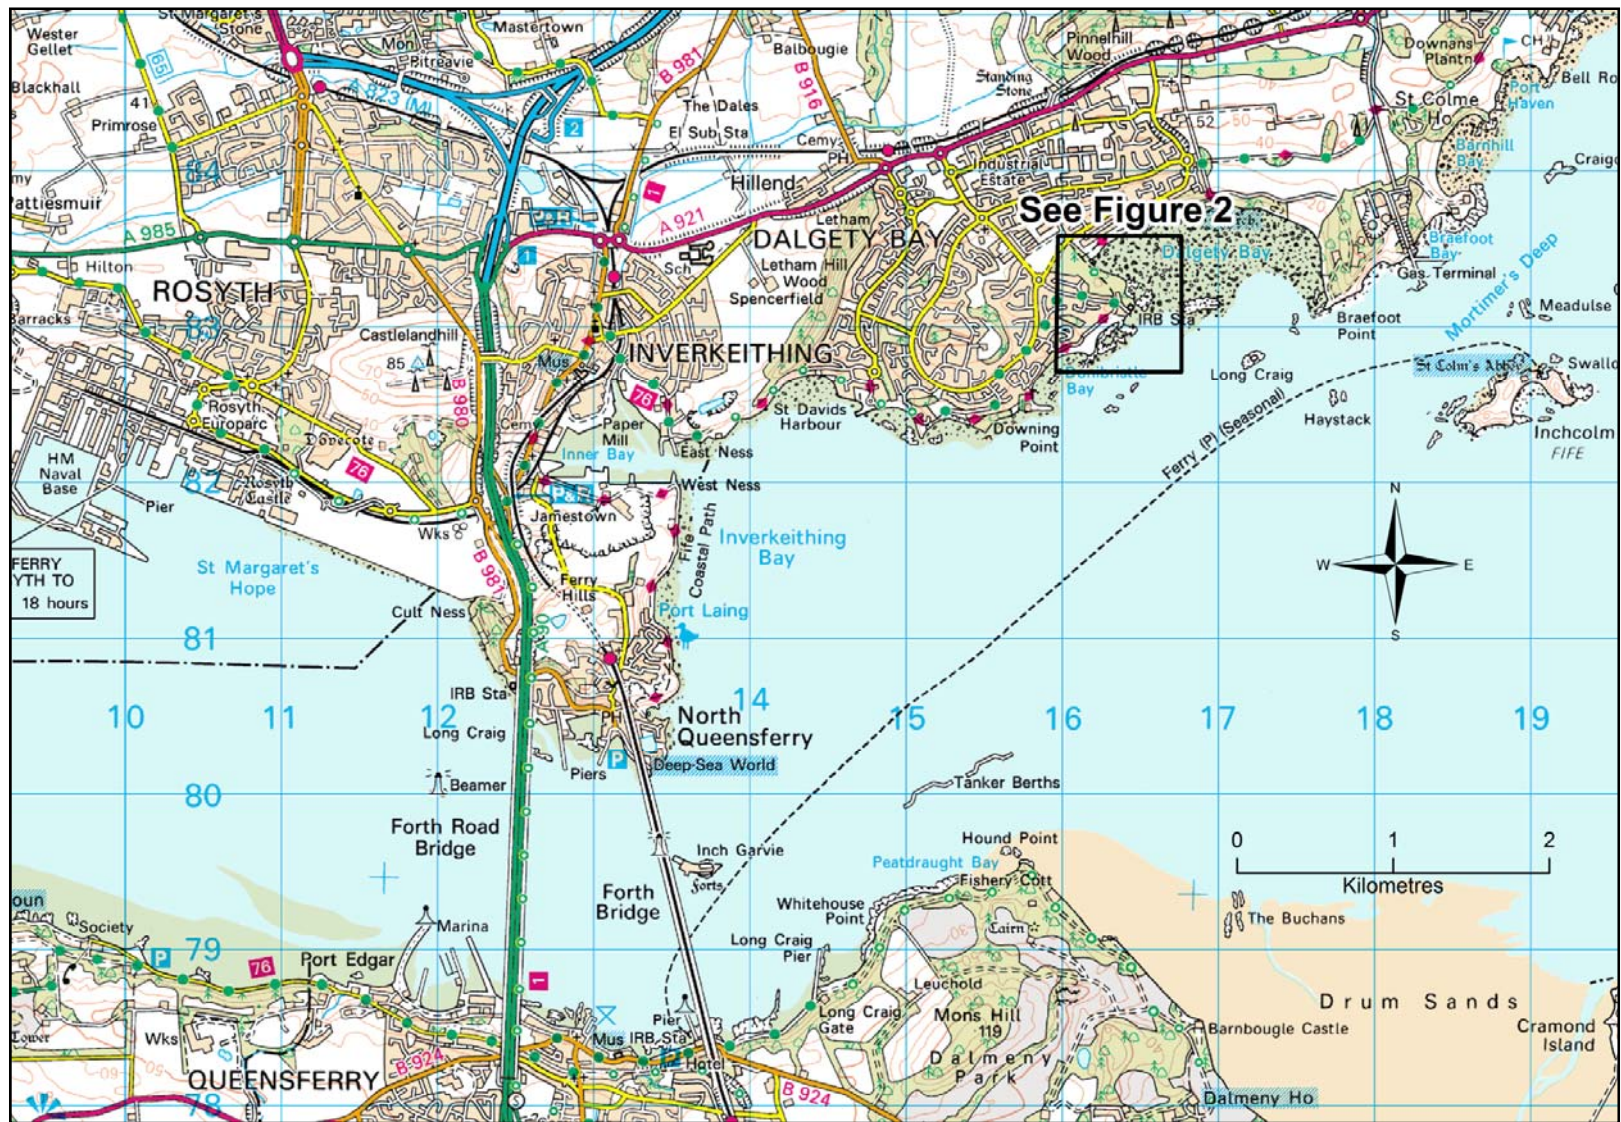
Wester Gellet
St Margaret's Stone
Mastertown
Pinnelhill Wood
Downans Plantn
CH
Bell Ro
Blackhall
Mon
Pitreavie
B 981
Balbougie
B 916
Standing Stone
St Colme Ho
Port Haven
A 823 (M)
41
Primrose
The Dales
El Sub Sta
52
50
Barnhill Bay
Craig
Cemy
PH
Industrial Estate
40
my
attiesmuir
84
Hillend
A 921
See Figure 2
A 985
P&R
Letham
DALGETY BAY
Dalgety Bay
Braefoot Bay
Mortimer's Deep
Hilton
Sch
Letham Hill Wood
Gas Terminal
ROSYTH
Spencerfield
Meadulse
Braefoot Point
arracks
83
IRB Sta
Castlelandhill
Mus
INVERKEITHING
Long Craig
St Colm's Abb
Swallo
85
B 980
Bay
Haystack
Rosyth Europarc
76
St Davids Harbour
Downing Point
Inchcolm
FIFE
Dovecote
Cem
Paper Mill
HM Naval Base
Inner Bay
East Ness
Ferry (P) (Seasonal)
82
Rosyth Castle
76
P&R
West Ness
N
Pier
Jamestown
Wks
Fife Coastal Path
Inverkeithing Bay
FERRY
YTH TO
18 hours
St Margaret's Hope
B 981
Ferry Hills
W
E
Cult Ness
Port Laing
S
81
IRB Sta
14
10
11
12
15
16
17
18
19
Long Craig
North Queensferry
PH
80
Beamer
Piers
P
Deep-Sea World
Tanker Berths
Forth Road Bridge
Hound Point
0
1
2
Inch Garvie
Peatdraught Bay
Fishery Cott
Forts
Forth Bridge
Kilometres
Whitehouse Point
oun
Society
Marina
The Buchans
Cairn
P
79
76
Port Edgar
Long Craig Pier
Leuchold
Long Craig Gate
Mons Hill
119
Drum Sands
Wks
Pier
Barnbougle Castle
Cramond Island
Mus
IRB Sta
Dalmeny Park
Hotel
ower
QUEENSFERRY
B 924
B 924
78
Dalmeny Ho